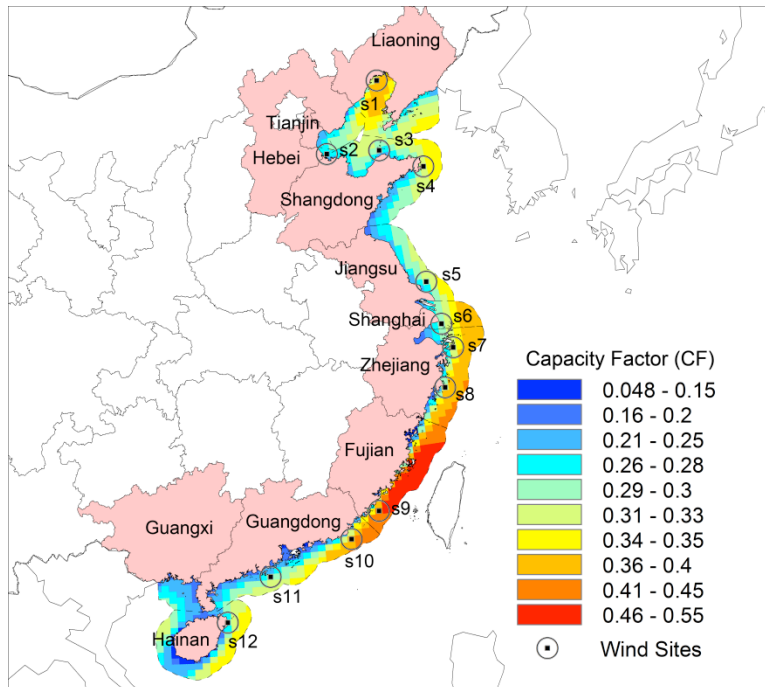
Liaoning
s1
Tianjin
Hebei
s2
s3
s4
Shangdong
Jiangsu
s5
Shanghai
s6
s7
Zhejiang
s8
Fujian
s9
Guangxi
Guangdong
s10
s11
Hainan
s12

Capacity Factor (CF)
0.048 - 0.15
0.16 - 0.2
0.21 - 0.25
0.26 - 0.28
0.29 - 0.3
0.31 - 0.33
0.34 - 0.35
0.36 - 0.4
0.41 - 0.45
0.46 - 0.55
Wind Sites